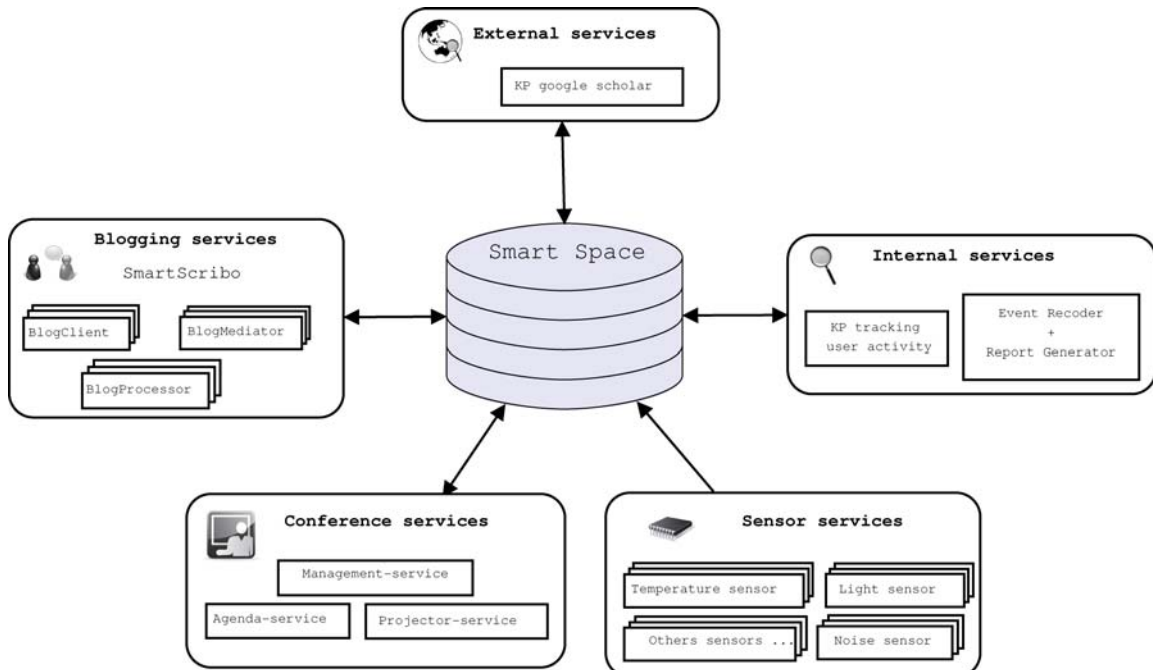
External services

KP google scholar

Blogging services

SmartScribo

BlogClient

BlogMediator

BlogProcessor

Smart Space

Internal services

KP tracking user activity

Event Recoder + Report Generator

Conference services

Management-service

Agenda-service

Projector-service

Sensor services

Temperature sensor

Light sensor

Others sensors ...

Noise sensor